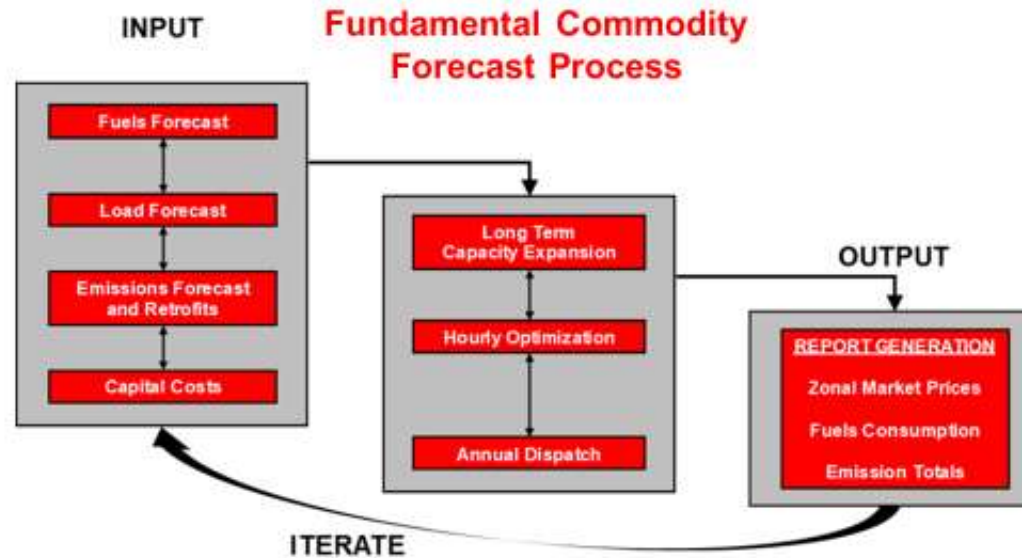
INPUT

Fundamental Commodity Forecast Process

Fuels Forecast

Load Forecast

Emissions Forecast and Retrofits

Capital Costs

Long Term Capacity Expansion

Hourly Optimization

Annual Dispatch

OUTPUT

REPORT GENERATION

Zonal Market Prices

Fuels Consumption

Emission Totals

ITERATE